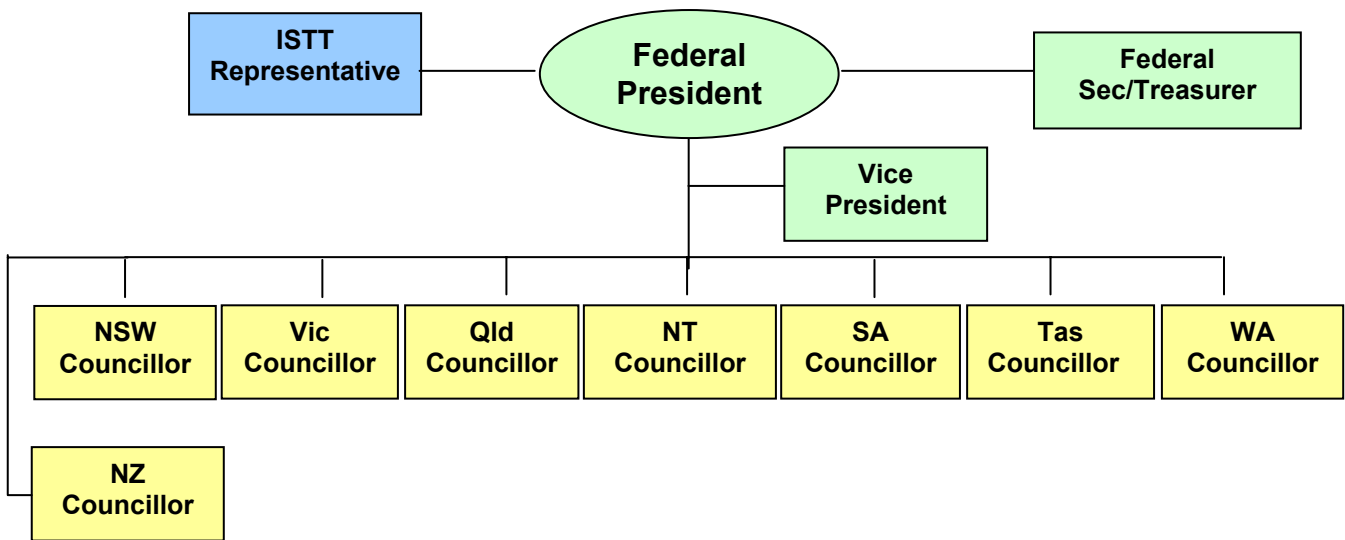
ISTT Representative

Federal President

Federal Sec/Treasurer

Vice President

NSW Councillor

Vic Councillor

Qld Councillor

NT Councillor

SA Councillor

Tas Councillor

WA Councillor

NZ Councillor